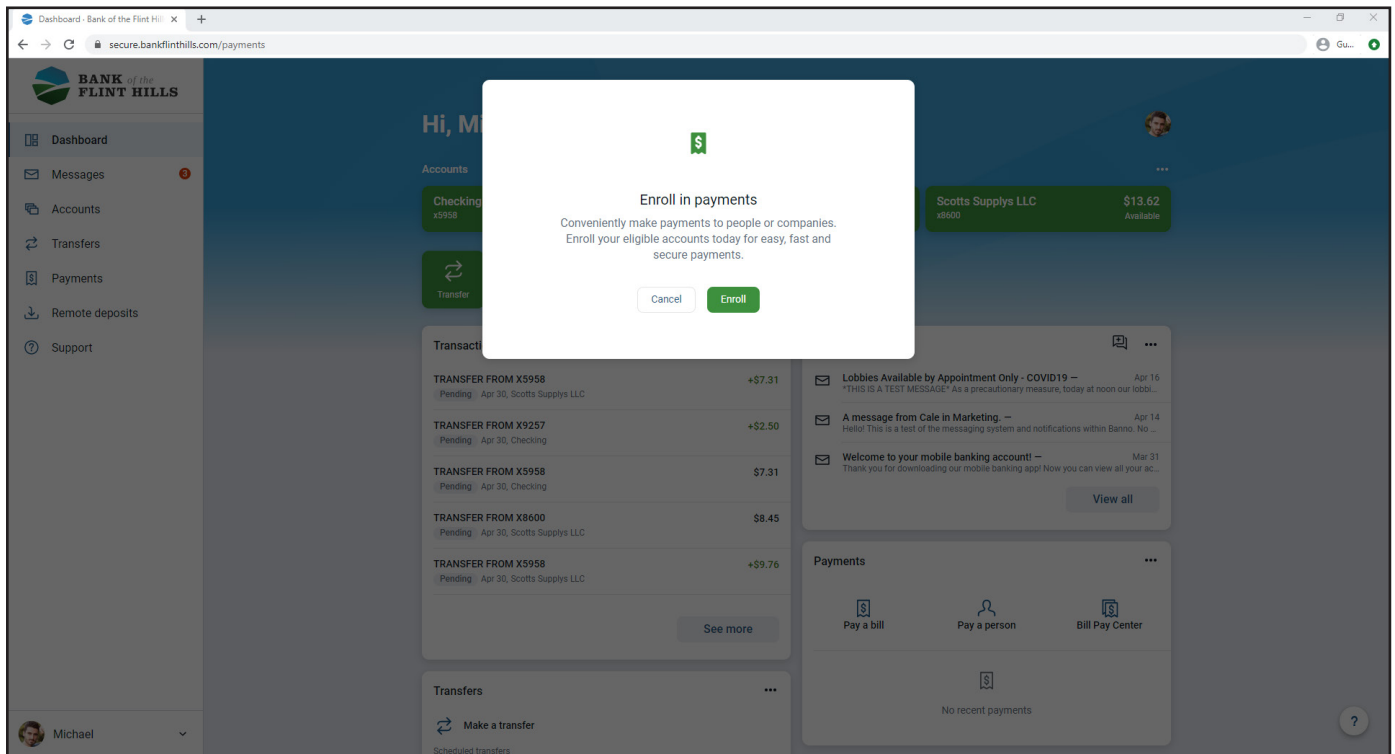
Dashboard - Bank of the Flint Hil ×
+
secure.bankflinthills.com/payments
Gu...

BANK of the FLINT HILLS

Dashboard
Messages 3
Accounts
Transfers
Payments
Remote deposits
Support

Michael

Hi, Mi

Accounts
Checking
x5958

Scotts Supplys LLC
x8600
$13.62
Available

Transfer

Enroll in payments
Conveniently make payments to people or companies. Enroll your eligible accounts today for easy, fast and secure payments.
Cancel
Enroll

Transacti

TRANSFER FROM X5958
Pending Apr 30, Scotts Supplys LLC
+$7.31

TRANSFER FROM X9257
Pending Apr 30, Checking
+$2.50

TRANSFER FROM X5958
Pending Apr 30, Checking
$7.31

TRANSFER FROM X8600
Pending Apr 30, Scotts Supplys LLC
$8.45

TRANSFER FROM X5958
Pending Apr 30, Scotts Supplys LLC
+$9.76

See more

Transfers
Make a transfer
Scheduled transfers

Lobbies Available by Appointment Only - COVID19 —
Apr 16
*THIS IS A TEST MESSAGE* As a precautionary measure, today at noon our lobbi...

A message from Cale in Marketing. —
Apr 14
Hello! This is a test of the messaging system and notifications within Banno. No ...

Welcome to your mobile banking account! —
Mar 31
Thank you for downloading our mobile banking app! Now you can view all your ac...

View all

Payments
Pay a bill
Pay a person
Bill Pay Center
No recent payments

?